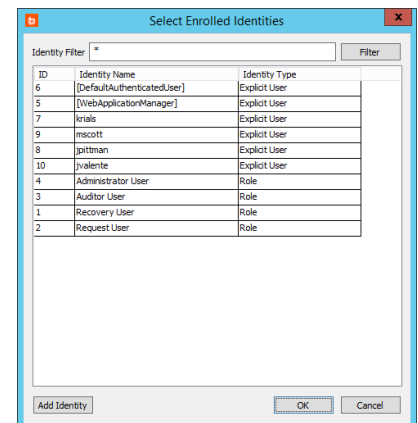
Select Enrolled Identities

Identity Filter *

Filter

| ID | Identity Name | Identity Type |
|---|---|---|
| 6 | [DefaultAuthenticatedUser] | Explicit User |
| 5 | [WebApplicationManager] | Explicit User |
| 7 | krials | Explicit User |
| 9 | mscott | Explicit User |
| 8 | jpittman | Explicit User |
| 10 | jvalente | Explicit User |
| 4 | Administrator User | Role |
| 3 | Auditor User | Role |
| 1 | Recovery User | Role |
| 2 | Request User | Role |

Add Identity

OK

Cancel